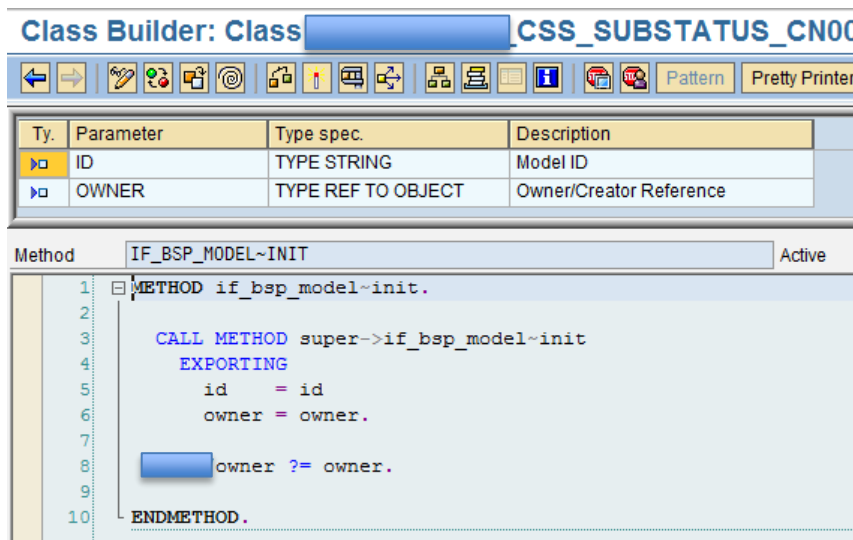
Class Builder: Class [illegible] _CSS_SUBSTATUS_CN00

Pattern Pretty Printer

| Ty. | Parameter | Type spec. | Description |
|---|---|---|---|
| | ID | TYPE STRING | Model ID |
| | OWNER | TYPE REF TO OBJECT | Owner/Creator Reference |

Method IF_BSP_MODEL~INIT Active

1 METHOD if_bsp_model~init.
2
3 CALL METHOD super->if_bsp_model~init
4 EXPORTING
5 id = id
6 owner = owner.
7
8 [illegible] owner ?= owner.
9
10 ENDMETHOD.